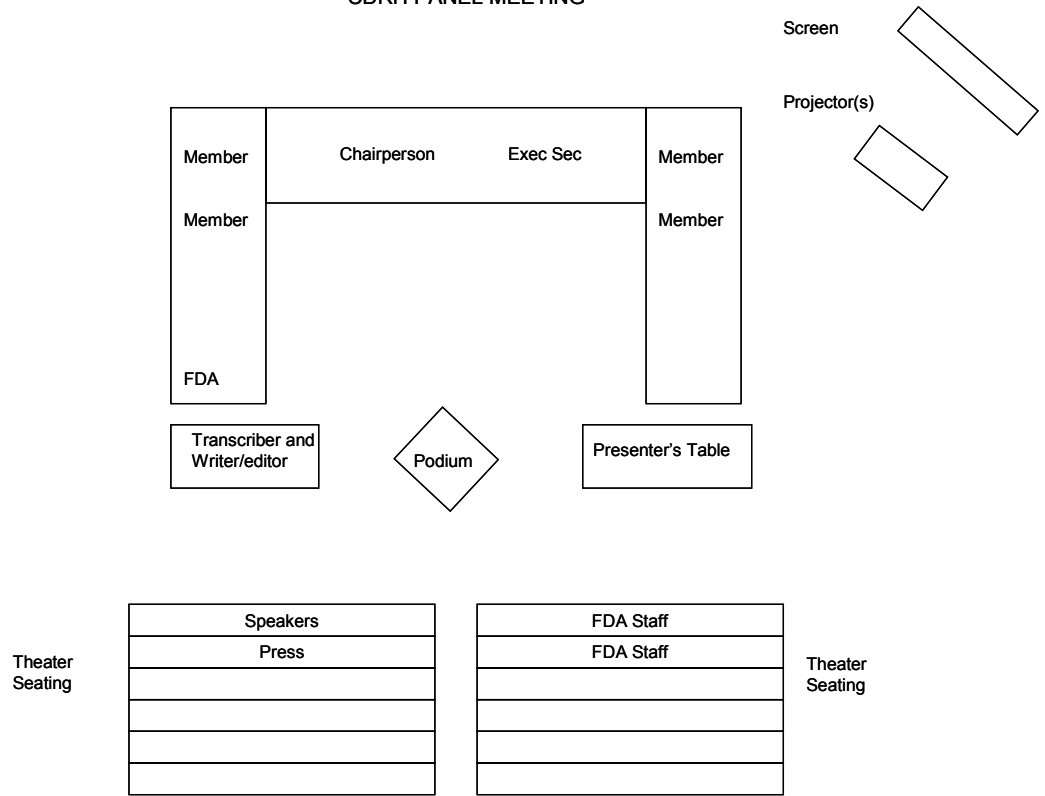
CDRH PANEL MEETING

Screen

Projector(s)

Member

Member

Chairperson

Exec Sec

Member

Member

FDA

Transcriber and Writer/editor

Podium

Presenter's Table

Theater Seating

| Speakers |
|---|
| Press |
| |
| |
| |
| |

| FDA Staff |
|---|
| FDA Staff |
| |
| |
| |
| |

Theater Seating